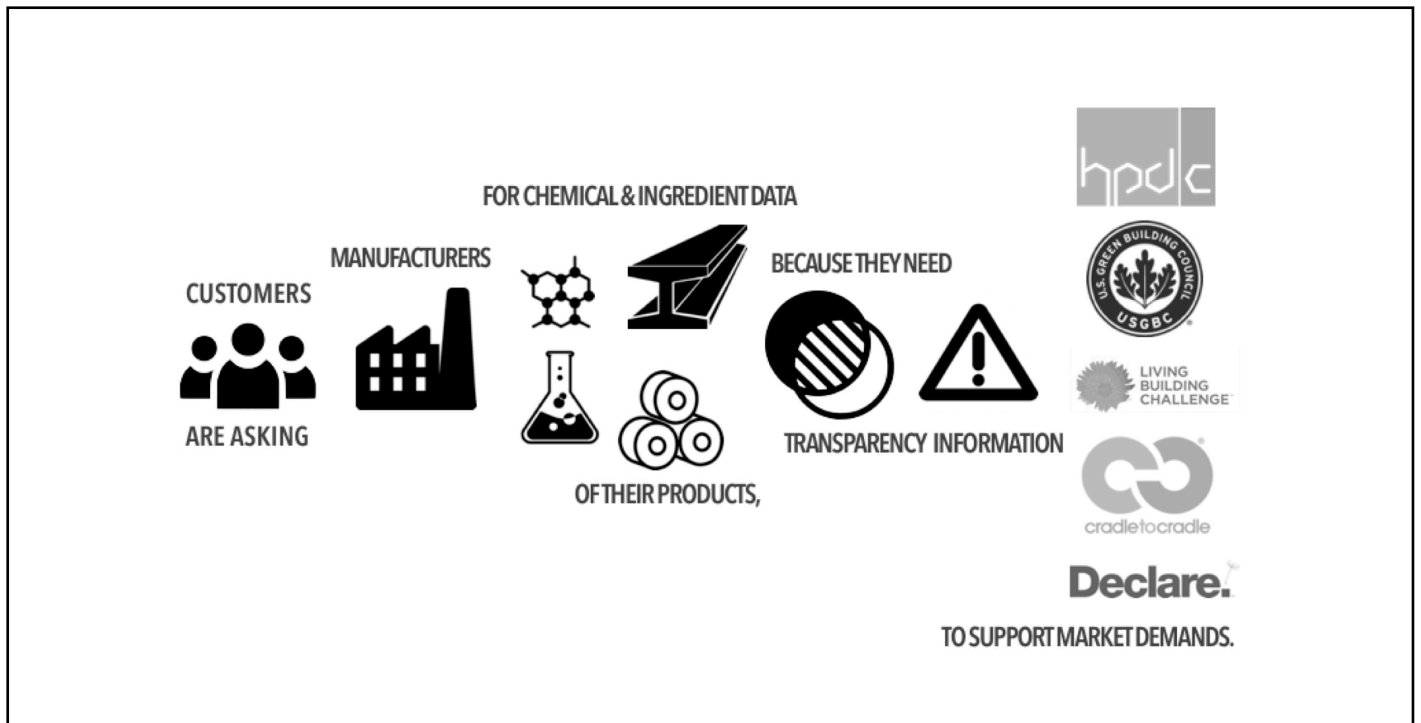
FOR CHEMICAL & INGREDIENT DATA

hpdc

MANUFACTURERS

CUSTOMERS

BECAUSE THEY NEED

U.S. GREEN BUILDING COUNCIL

USGBC

LIVING BUILDING CHALLENGE

ARE ASKING

TRANSPARENCY INFORMATION

OF THEIR PRODUCTS,

cradletocradle

Declare.

TO SUPPORT MARKET DEMANDS.